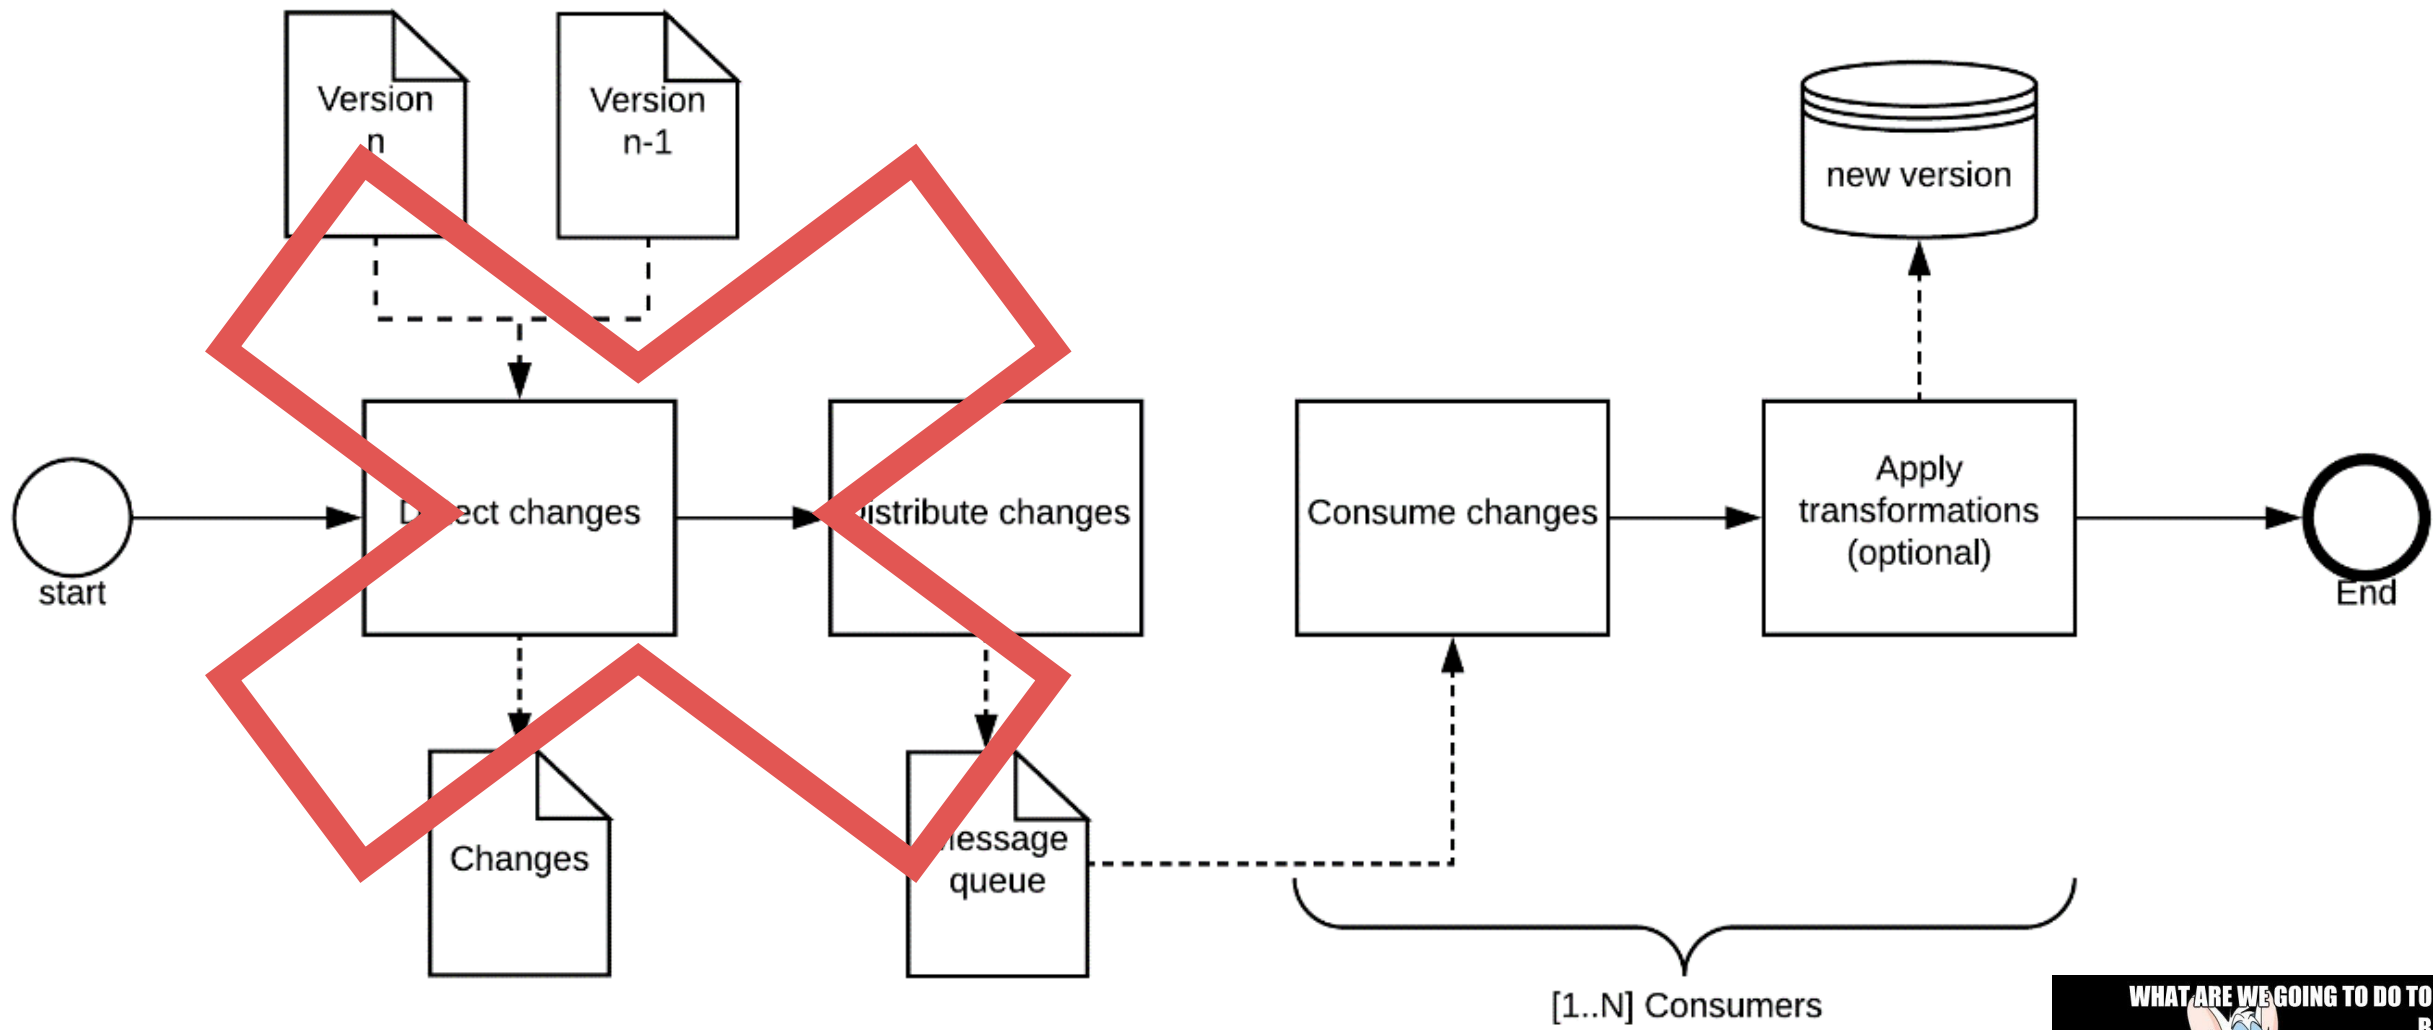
Version n

Version n-1

new version

start

D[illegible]ect changes

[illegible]istribute changes

Consume changes

Apply transformations (optional)

End

Changes

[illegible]essage queue

[1..N] Consumers

WHAT ARE WE GOING TO DO TO